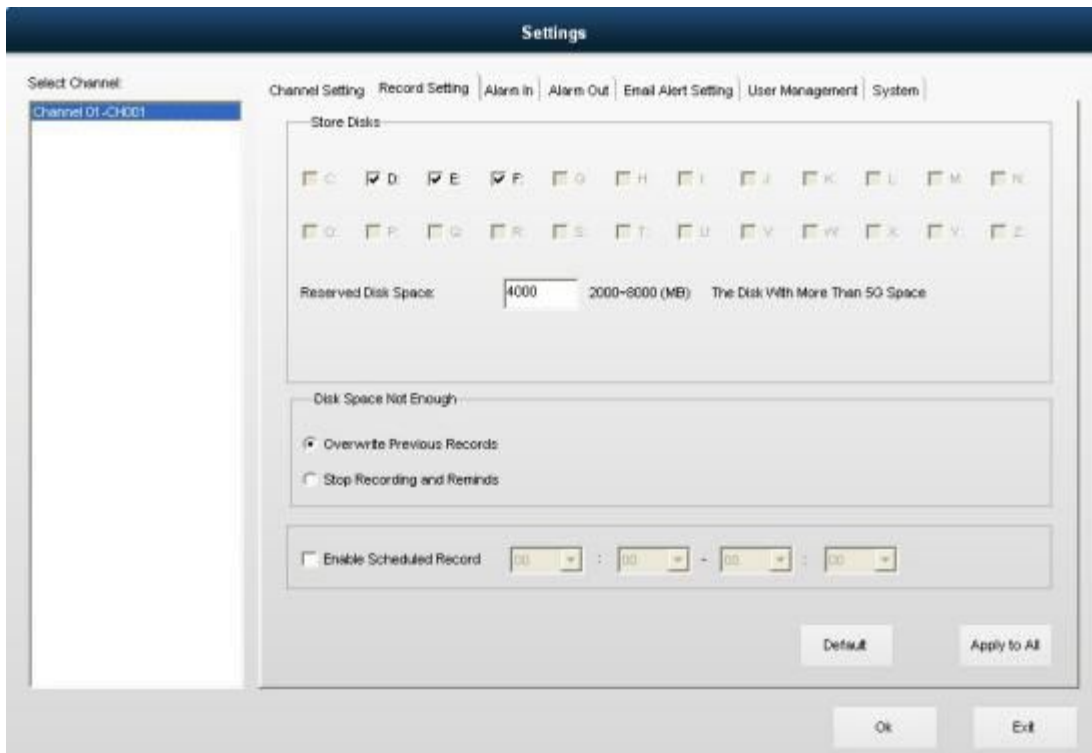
Settings

Select Channel:

Channel 01-CH001

Channel Setting | Record Setting | Alarm In | Alarm Out | Email Alert Setting | User Management | System

Store Disks

C: D: E: F: G: H: I: J: K: L: M: N:

O: P: Q: R: S: T: U: V: W: X: Y: Z:

Reserved Disk Space: 4000 2000~8000 (MB) The Disk With More Than 5G Space

Disk Space Not Enough

Overwrite Previous Records

Stop Recording and Reminds

Enable Scheduled Record 00 : 00 - 00 : 00

Default

Apply to All

Ok

Exit